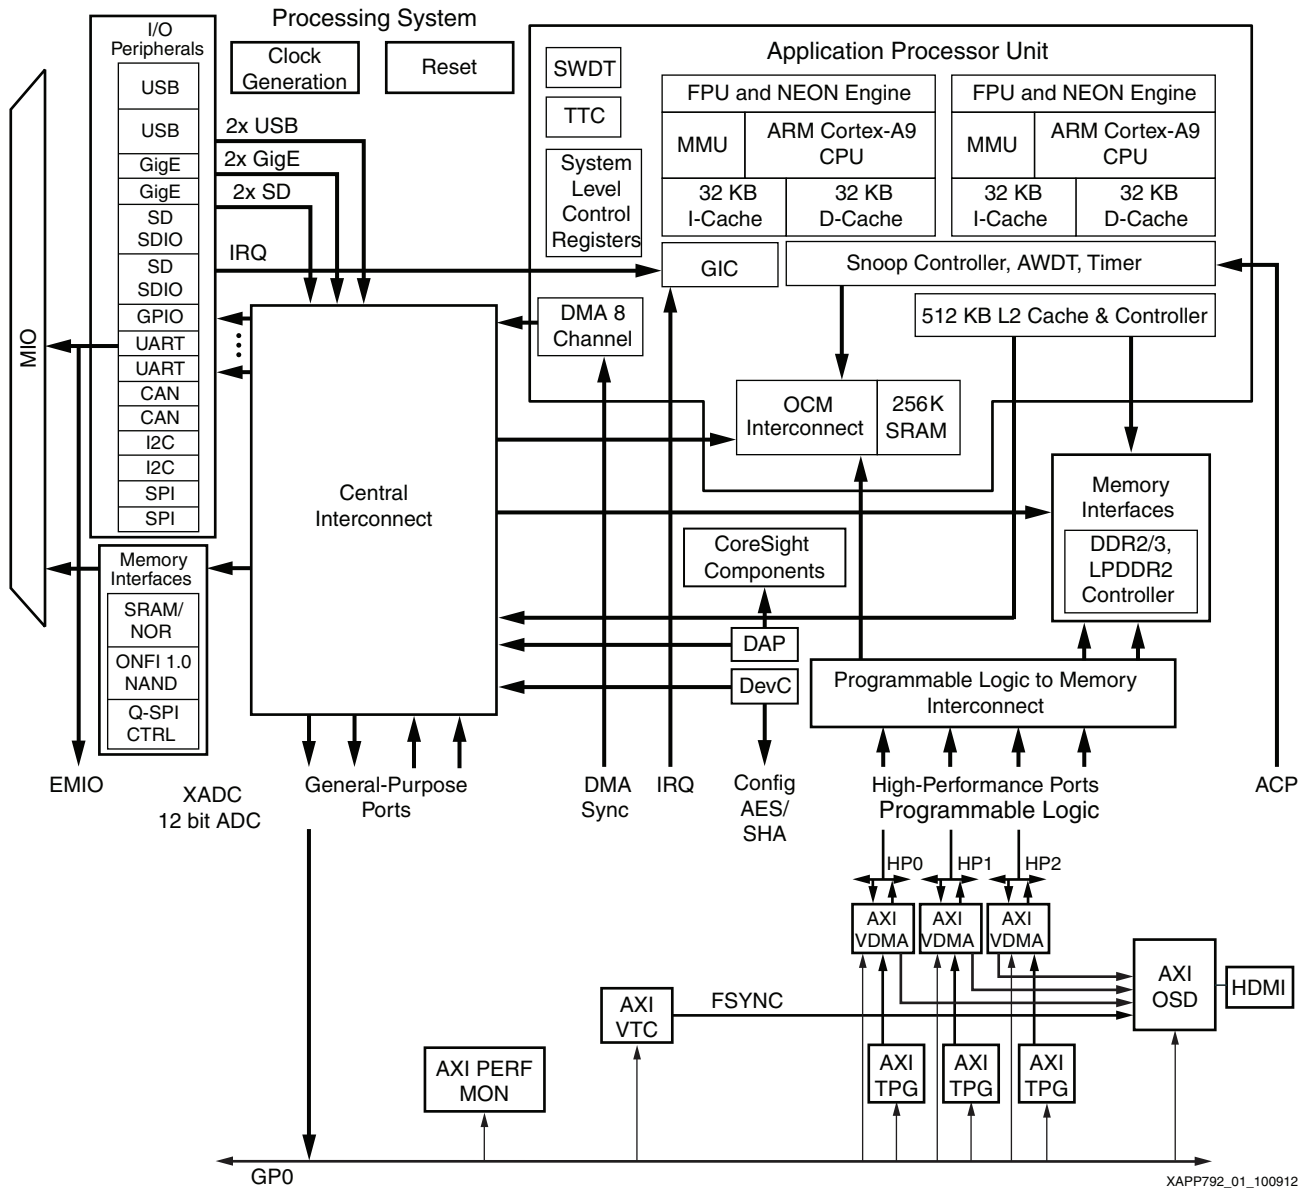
Processing System

I/O Peripherals
USB
USB
GigE
GigE
SD SDIO
SD SDIO
GPIO
UART
UART
CAN
CAN
I2C
I2C
SPI
SPI

Clock Generation

Reset

2x USB
2x GigE
2x SD
IRQ

MIO

Application Processor Unit

SWDT
TTC
System Level Control Registers

FPU and NEON Engine
MMU
ARM Cortex-A9 CPU
32 KB I-Cache
32 KB D-Cache

FPU and NEON Engine
MMU
ARM Cortex-A9 CPU
32 KB I-Cache
32 KB D-Cache

GIC
Snoop Controller, AWDT, Timer
512 KB L2 Cache & Controller

DMA 8 Channel

OCM Interconnect
256K SRAM

Central Interconnect

Memory Interfaces
DDR2/3, LPDDR2 Controller

CoreSight Components
DAP
DevC

Memory Interfaces
SRAM/ NOR
ONFI 1.0 NAND
Q-SPI CTRL

Programmable Logic to Memory Interconnect

EMIO
XADC 12 bit ADC
General-Purpose Ports
DMA Sync
IRQ
Config AES/ SHA
High-Performance Ports
ACP

Programmable Logic

HP0
HP1
HP2

AXI VDMA
AXI VDMA
AXI VDMA

AXI OSD
HDMI

AXI VTC
FSYNC

AXI PERF MON

AXI TPG
AXI TPG
AXI TPG

GP0

XAPP792_01_100912